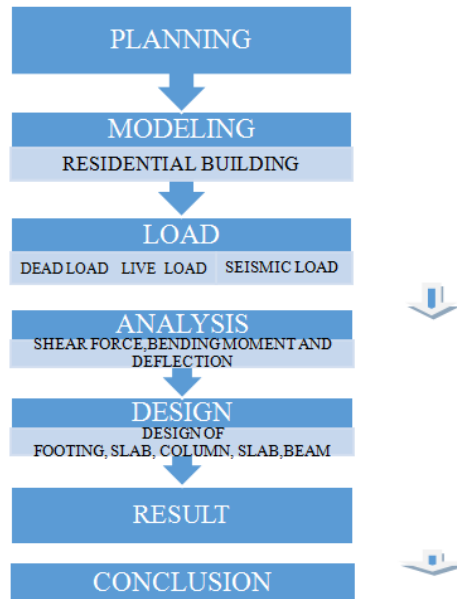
PLANNING

MODELING

RESIDENTIAL BUILDING

LOAD

DEAD LOAD LIVE LOAD SEISMIC LOAD

ANALYSIS

SHEAR FORCE,BENDING MOMENT AND DEFLECTION

DESIGN

DESIGN OF FOOTING, SLAB, COLUMN, SLAB,BEAM

RESULT

CONCLUSION